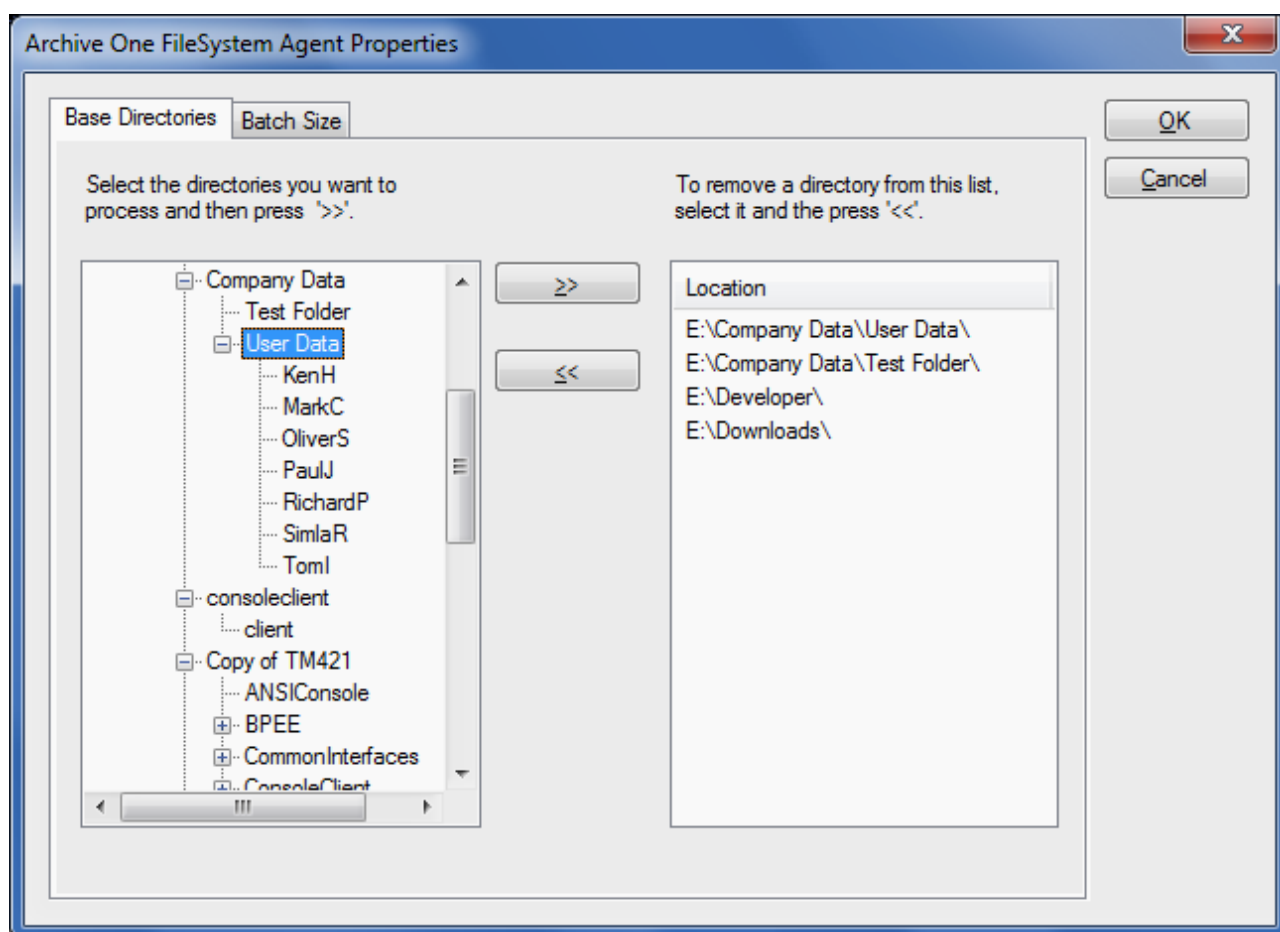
Archive One FileSystem Agent Properties

Base Directories
Batch Size

OK
Cancel

Select the directories you want to process and then press '>>'.

To remove a directory from this list, select it and the press '<<'.

Company Data
Test Folder
User Data
KenH
MarkC
OliverS
PaulJ
RichardP
SimlaR
TomI
consoleclient
client
Copy of TM421
ANSIConsole
BPEE
CommonInterfaces
ConsoleClient

>>
<<

Location
E:\Company Data\User Data\
E:\Company Data\Test Folder\
E:\Developer\
E:\Downloads\